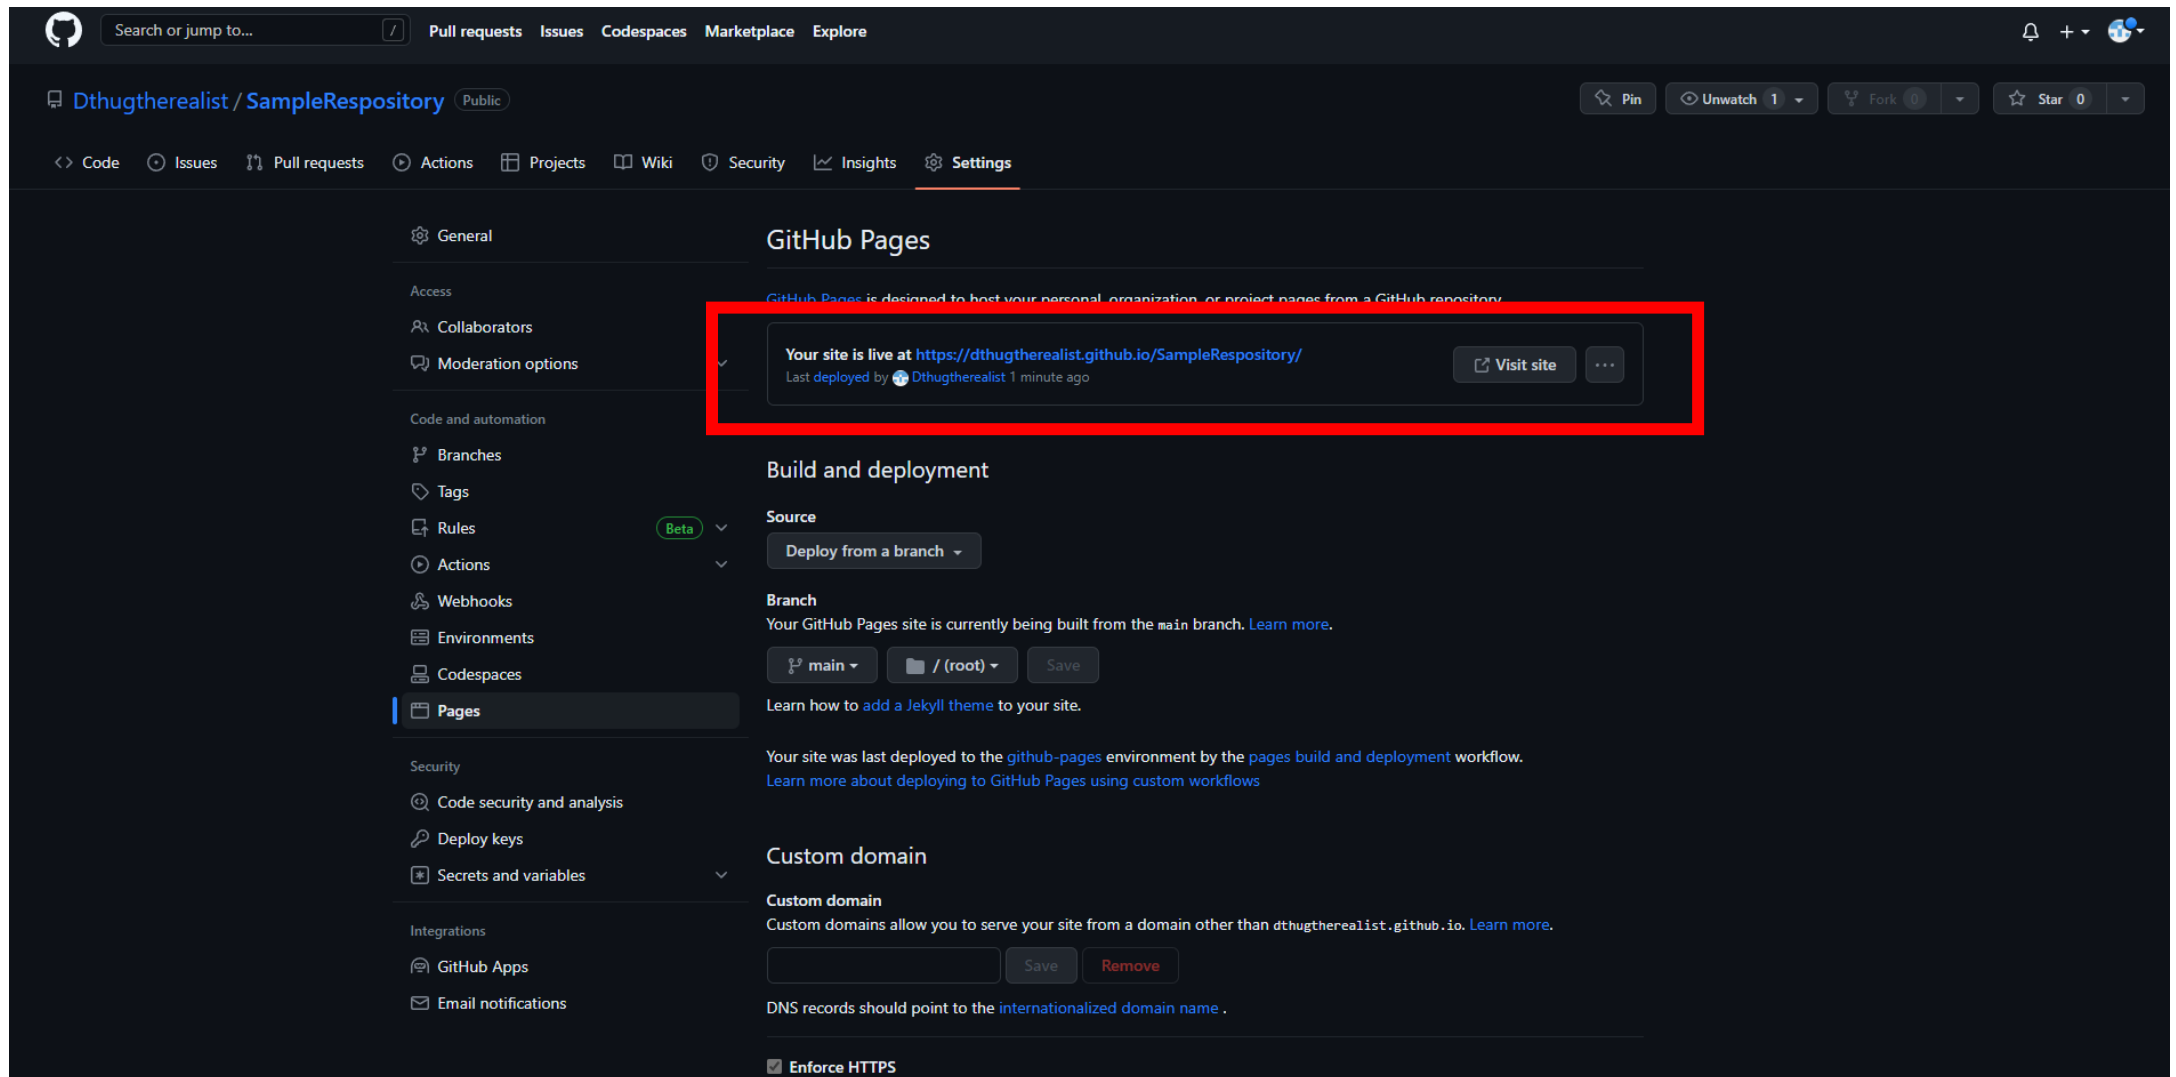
Search or jump to... / Pull requests Issues Codespaces Marketplace Explore

Dthugtherealist / SampleRespository Public

Pin Unwatch 1 Fork 0 Star 0

Code Issues Pull requests Actions Projects Wiki Security Insights Settings

General

Access

Collaborators

Moderation options

Code and automation

Branches

Tags

Rules Beta

Actions

Webhooks

Environments

Codespaces

Pages

Security

Code security and analysis

Deploy keys

Secrets and variables

Integrations

GitHub Apps

Email notifications

GitHub Pages

GitHub Pages is designed to host your personal, organization, or project pages from a GitHub repository.

Your site is live at https://dthugtherealist.github.io/SampleRespository/

Last deployed by Dthugtherealist 1 minute ago

Visit site ...

Build and deployment

Source

Deploy from a branch

Branch

Your GitHub Pages site is currently being built from the main branch. Learn more.

main / (root) Save

Learn how to add a Jekyll theme to your site.

Your site was last deployed to the github-pages environment by the pages build and deployment workflow.
Learn more about deploying to GitHub Pages using custom workflows

Custom domain

Custom domain

Custom domains allow you to serve your site from a domain other than dthugtherealist.github.io. Learn more.

Save Remove

DNS records should point to the internationalized domain name .

Enforce HTTPS